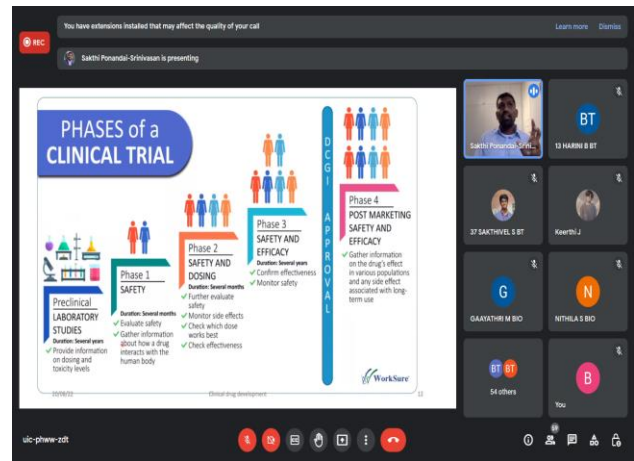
REC

You have extensions installed that may affect the quality of your call

Learn more Dismiss

Sakthi Ponandai-Srinivasan is presenting

PHASES of a CLINICAL TRIAL

Preclinical LABORATORY STUDIES
Duration: Several years
✓ Provide information on dosing and toxicity levels

Phase 1 SAFETY
Duration: Several months
✓ Evaluate safety
✓ Gather information about how a drug interacts with the human body

Phase 2 SAFETY AND DOSING
Duration: Several months
✓ Further evaluate safety
✓ Monitor side effects
✓ Check which dose works best
✓ Check effectiveness

Phase 3 SAFETY AND EFFICACY
Duration: Several years
✓ Confirm effectiveness
✓ Monitor safety

DCGI APPROVAL

Phase 4 POST MARKETING SAFETY AND EFFICACY
✓ Gather information on the drug's effect in various populations and any side effect associated with long-term use

WorkSure

10/08/22 Clinical drug development 12

Sakthi Ponandai-Srini...

BT
13 HARINI B BT

37 SAKTHIVEL S BT

Keerthi J

G
GAAYATHRI M BIO

N
NITHILA S BIO

BT BT
54 others

B
You

uic-phww-zdt

59